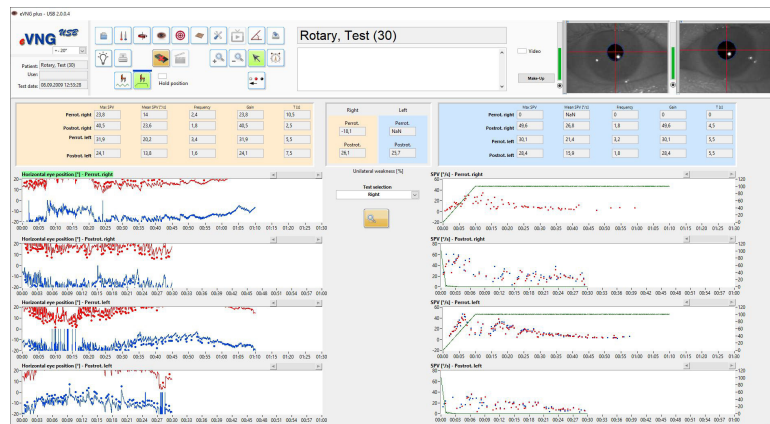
eVNG plus - USB 2.0.0.4

VNG USB

Patient: Rotary, Test (30)
User:
Test date: 09.09.2009 12:10:28

Hold position

Rotary, Test (30)

Video

Make-Up

| | Max SPV | Mean SPV [°/s] | Frequency | Gain | TC |
|---|---|---|---|---|---|
| Perrot. right | 23,9 | 14 | 2,4 | 23,9 | 10,5 |
| Postrot. right | 46,5 | 23,6 | 1,8 | 46,5 | 2,5 |
| Perrot. left | 31,9 | 20,2 | 3,4 | 31,9 | 5,5 |
| Postrot. left | 24,1 | 13,8 | 1,6 | 24,1 | 7,5 |

| Right | Left |
|---|---|
| Perrot. -18,1 | Perrot. NaN |
| Postrot. 26,1 | Postrot. 25,7 |

| | Max SPV | Mean SPV [°/s] | Frequency | Gain | TC |
|---|---|---|---|---|---|
| Perrot. right | 0 | NaN | 0 | 0 | 0 |
| Postrot. right | 49,6 | 26,8 | 1,9 | 49,6 | 4,5 |
| Perrot. left | 30,1 | 21,4 | 3,2 | 30,1 | 5,5 |
| Postrot. left | 28,4 | 15,8 | 1,8 | 28,4 | 5,5 |

Unilateral weakness [%]

Test selection
Right

Horizontal eye position [°] - Perrot. right
Horizontal eye position [°] - Postrot. right
Horizontal eye position [°] - Perrot. left
Horizontal eye position [°] - Postrot. left

SPV [°/s] - Perrot. right
SPV [°/s] - Postrot. right
SPV [°/s] - Perrot. left
SPV [°/s] - Postrot. left

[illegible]